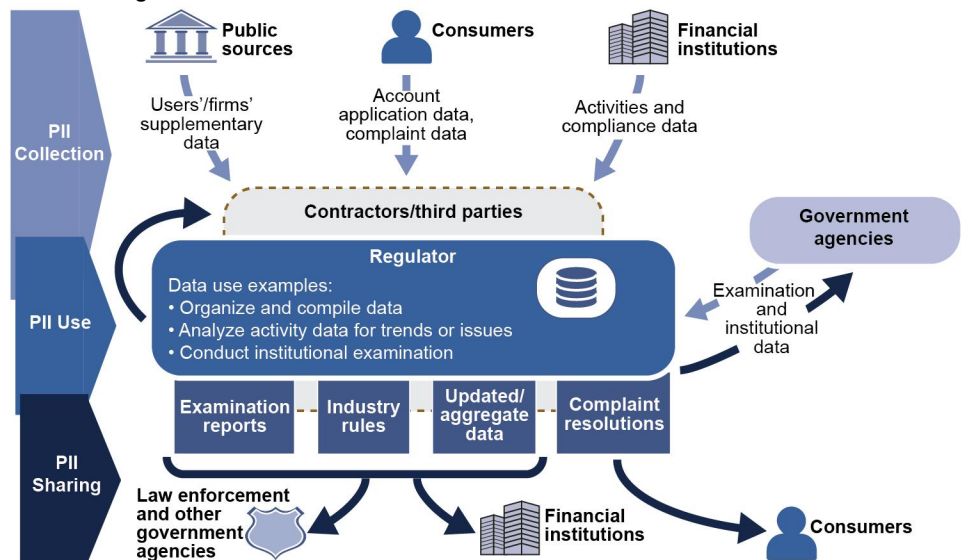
PII Collection

Public sources

Consumers

Financial institutions

Users'/firms' supplementary data

Account application data, complaint data

Activities and compliance data

Contractors/third parties

Government agencies

PII Use

Regulator

Data use examples:
• Organize and compile data
• Analyze activity data for trends or issues
• Conduct institutional examination

Examination and institutional data

PII Sharing

Examination reports

Industry rules

Updated/ aggregate data

Complaint resolutions

Law enforcement and other government agencies

Financial institutions

Consumers